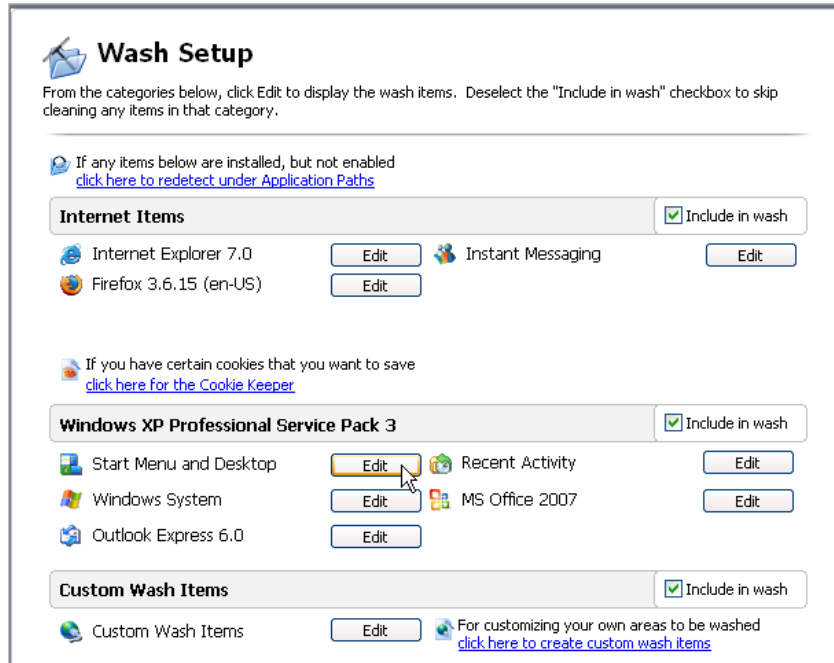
Wash Setup

From the categories below, click Edit to display the wash items. Deselect the "Include in wash" checkbox to skip cleaning any items in that category.

If any items below are installed, but not enabled
click here to redetect under Application Paths

Internet Items
Include in wash

Internet Explorer 7.0 Edit
Instant Messaging Edit
Firefox 3.6.15 (en-US) Edit

If you have certain cookies that you want to save
click here for the Cookie Keeper

Windows XP Professional Service Pack 3
Include in wash

Start Menu and Desktop Edit
Recent Activity Edit
Windows System Edit
MS Office 2007 Edit
Outlook Express 6.0 Edit

Custom Wash Items
Include in wash

Custom Wash Items Edit
For customizing your own areas to be washed
click here to create custom wash items